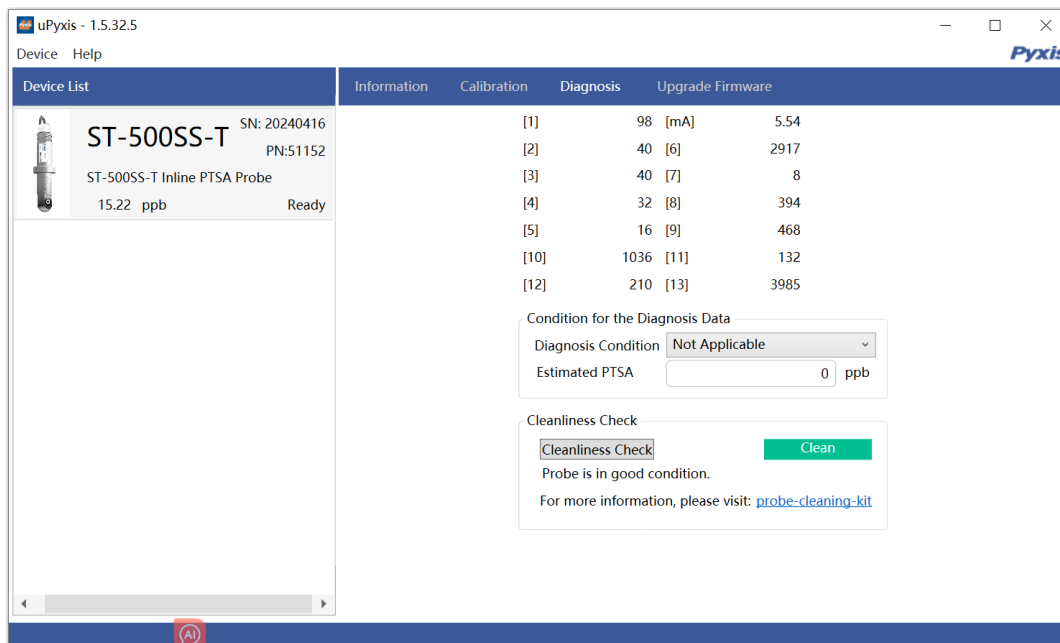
uPyxis - 1.5.32.5

Device Help

Pyxis

Device List

ST-500SS-T SN: 20240416 PN:51152

ST-500SS-T Inline PTSA Probe

15.22 ppb Ready

Information Calibration Diagnosis Upgrade Firmware

| | | | |
|---|---|---|---|
| [1] | 98 | [mA] | 5.54 |
| [2] | 40 | [6] | 2917 |
| [3] | 40 | [7] | 8 |
| [4] | 32 | [8] | 394 |
| [5] | 16 | [9] | 468 |
| [10] | 1036 | [11] | 132 |
| [12] | 210 | [13] | 3985 |

Condition for the Diagnosis Data

Diagnosis Condition Not Applicable

Estimated PTSA 0 ppb

Cleanliness Check

Cleanliness Check

Clean

Probe is in good condition.

For more information, please visit: probe-cleaning-kit

AI